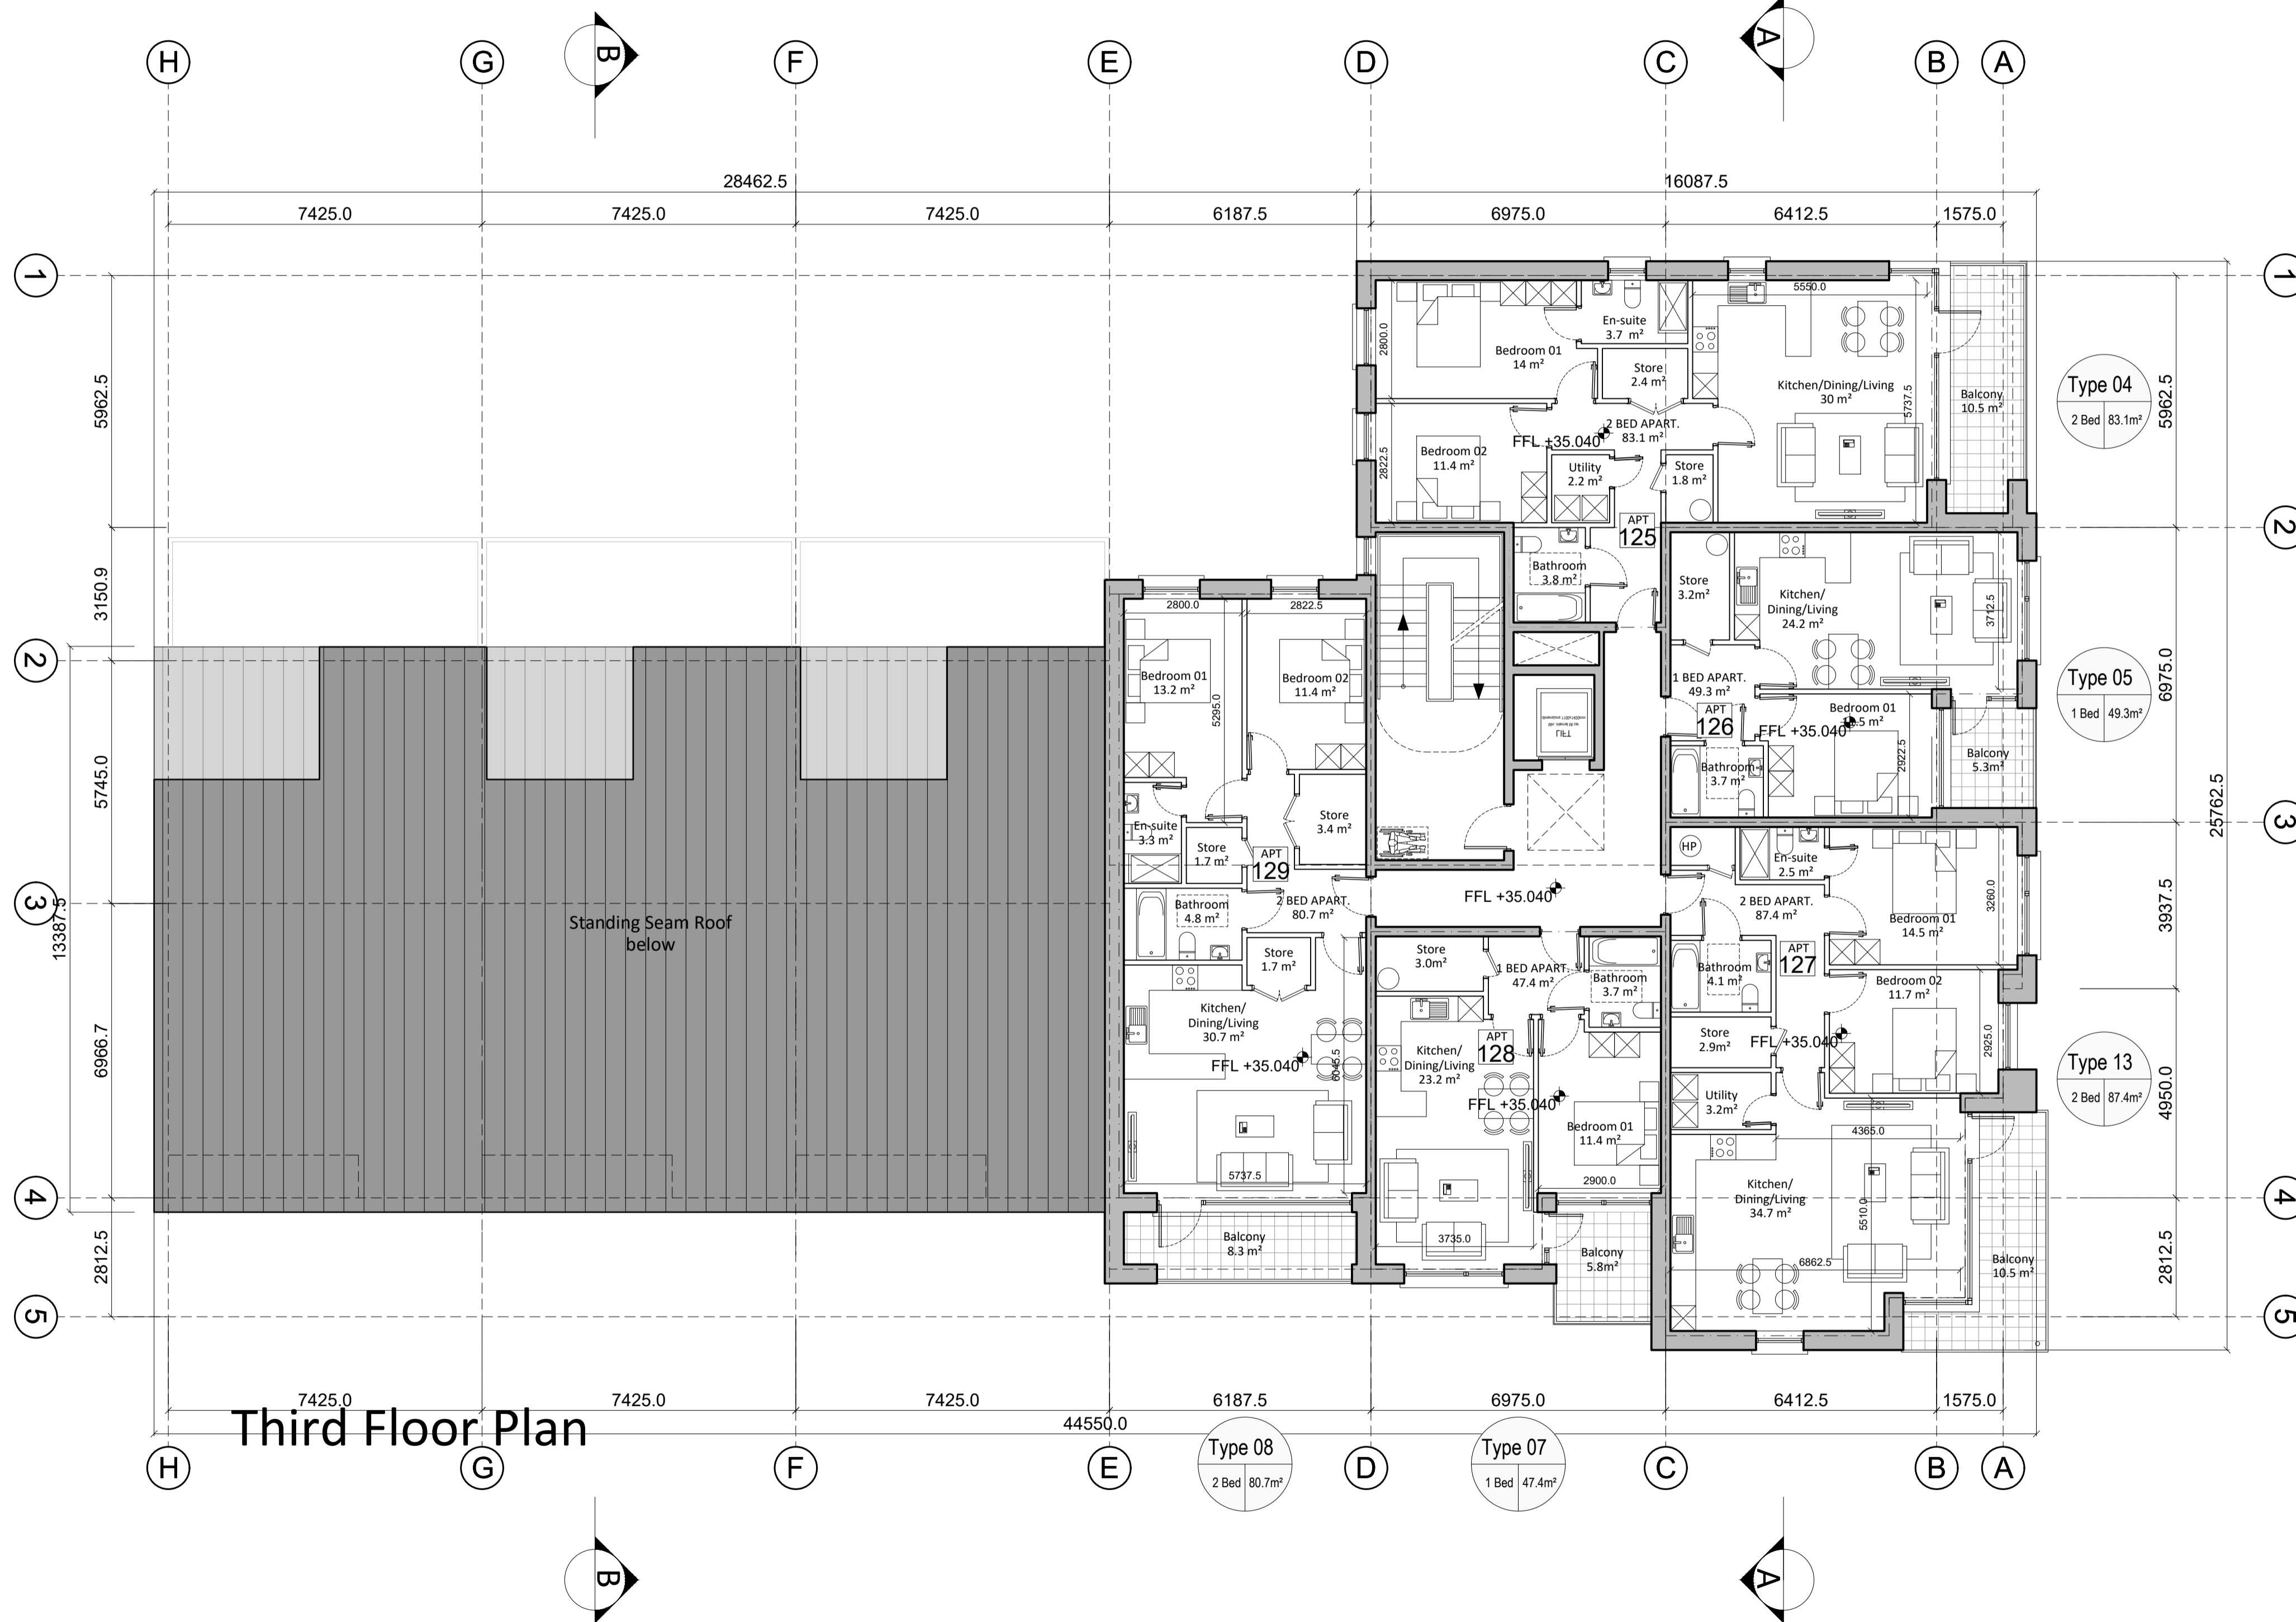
H G B F E D A C B A

28462.5 16087.5

7425.0 7425.0 7425.0 6187.5 6975.0 6412.5 1575.0

1 1

5962.5 5962.5

En-suite
3.7 m²

5550.0

2800.0

Bedroom 01
14 m²

Store
2.4 m²

Kitchen/Dining/Living
30 m²

Balcony
10.5 m²

Type 04
2 Bed 83.1m²

5737.5

2 BED APART.
83.1 m²

FFL +35.040

Bedroom 02
11.4 m²

2822.5

Utility
2.2 m²

Store
1.8 m²

APT
125

2 2

3150.9

Bathroom
3.8 m²

Store
3.2m²

Kitchen/
Dining/Living
24.2 m²

3712.5

2800.0 2822.5

Bedroom 01
13.2 m²

Bedroom 02
11.4 m²

5295.0

1 BED APART.
49.3 m²

Type 05
1 Bed 49.3m²

6975.0

APT
126

Bedroom 01
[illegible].5 m²

FFL +35.040

5745.0

Balcony
5.3m²

Bathroom
3.7 m²

2922.5

Store
3.4 m²

25762.5

En-suite
3.3 m²

Store
1.7 m²

APT
129

3 3

HP

En-suite
2.5 m²

2 BED APART.
80.7 m²

FFL +35.040

2 BED APART.
87.4 m²

3260.0

Bedroom 01
14.5 m²

3937.5

13387.5

Standing Seam Roof
below

Bathroom
4.8 m²

Store
1.7 m²

Store
3.0m²

1 BED APART.
47.4 m²

Bathroom
3.7 m²

Bathroom
4.1 m²

APT
127

Bedroom 02
11.7 m²

Kitchen/
Dining/Living
30.7 m²

FFL +35.040

6045.5

Kitchen/
Dining/Living
23.2 m²

APT
128

Store
2.9m²

FFL +35.040

2925.0

Type 13
2 Bed 87.4m²

6966.7

FFL +35.040

Utility
3.2m²

4950.0

Bedroom 01
11.4 m²

4365.0

5737.5

2900.0

Kitchen/
Dining/Living
34.7 m²

5510.0

4 4

2812.5 2812.5

Balcony
8.3 m²

3735.0

Balcony
5.8m²

6862.5

Balcony
10.5 m²

5 5

7425.0 7425.0 7425.0 6187.5 6975.0 6412.5 1575.0

Third Floor Plan

44550.0

Type 08
2 Bed 80.7m²

Type 07
1 Bed 47.4m²

H G F E D C B A

B A